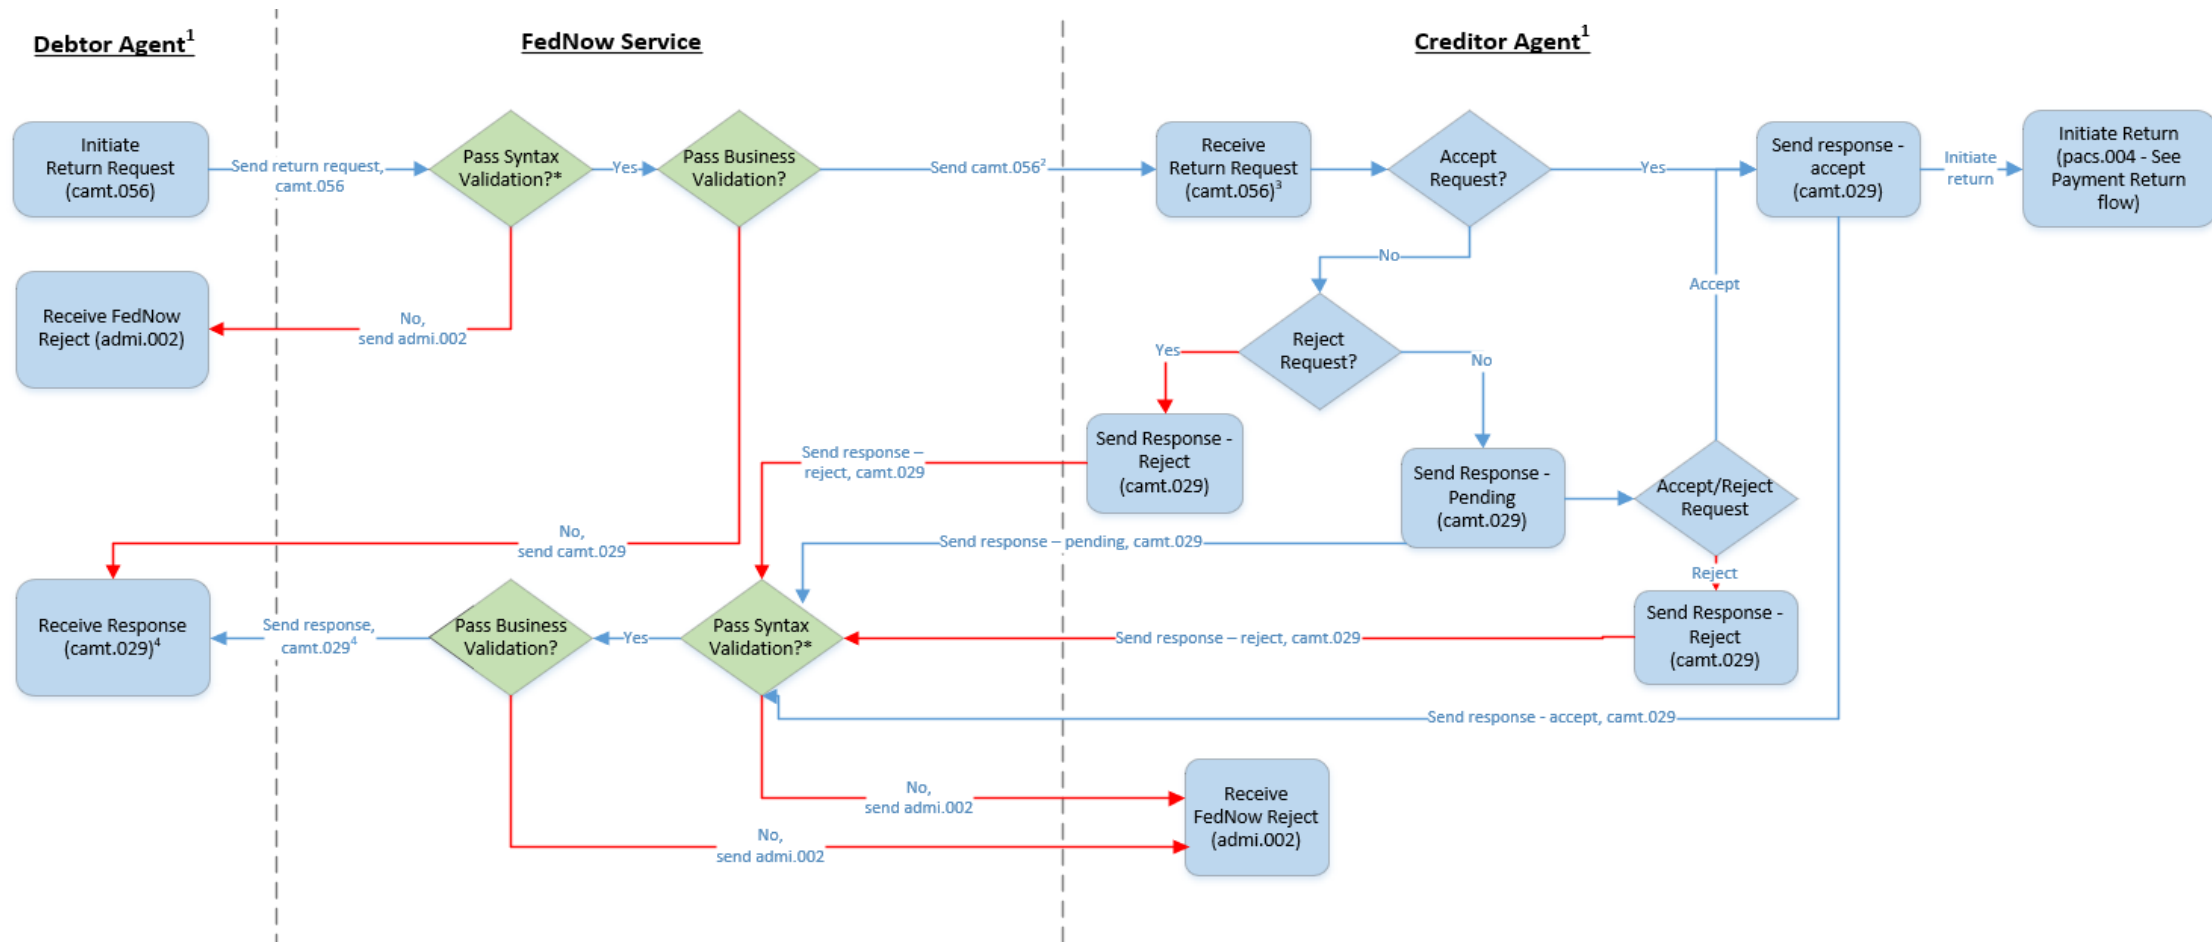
Debtor Agent$^1$

FedNow Service

Creditor Agent$^1$

Initiate Return Request (camt.056)

Send return request, camt.056

Pass Syntax Validation?*

Yes

Pass Business Validation?

Send camt.056$^2$

Receive Return Request (camt.056)$^3$

Accept Request?

Yes

Send response - accept (camt.029)

Initiate return

Initiate Return (pacs.004 - See Payment Return flow)

No

Accept

Receive FedNow Reject (admi.002)

No, send admi.002

Reject Request?

Yes

No

Send Response - Reject (camt.029)

Send response – reject, camt.029

Send Response - Pending (camt.029)

Accept/Reject Request

No, send camt.029

Send response – pending, camt.029

Reject

Receive Response (camt.029)$^4$

Send response, camt.029$^4$

Pass Business Validation?

Yes

Pass Syntax Validation?*

Send response – reject, camt.029

Send Response - Reject (camt.029)

Send response - accept, camt.029

No, send admi.002

Receive FedNow Reject (admi.002)

No, send admi.002